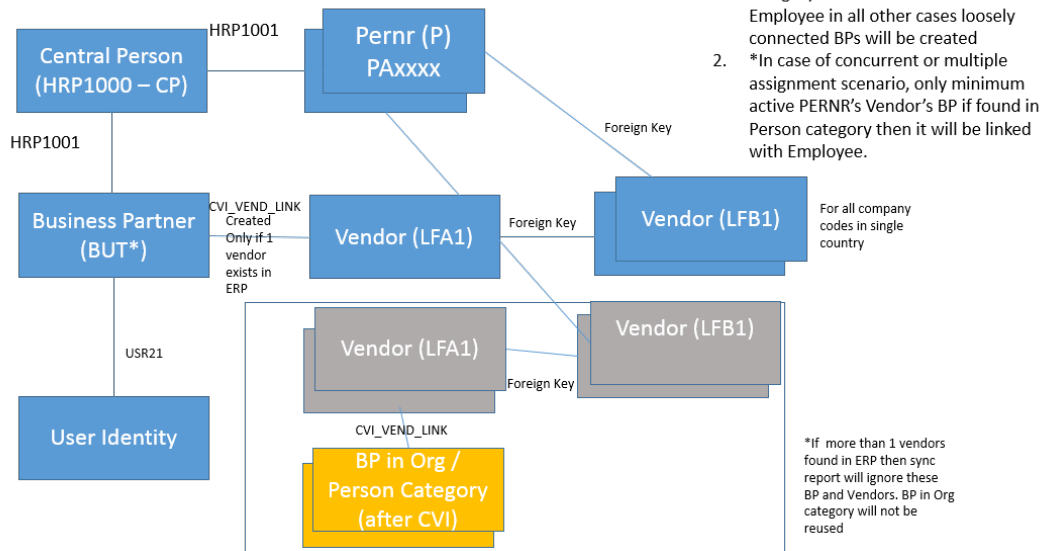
Employee in all other cases loosely connected BPs will be created

2. *In case of concurrent or multiple assignment scenario, only minimum active PERNR's Vendor's BP if found in Person category then it will be linked with Employee.

Central Person (HRP1000 – CP)

HRP1001

Pernr (P) PAxxxx

HRP1001

Foreign Key

Business Partner (BUT*)

CVI_VEND_LINK Created Only if 1 vendor exists in ERP

Vendor (LFA1)

Foreign Key

Vendor (LFB1)

For all company codes in single country

USR21

Vendor (LFA1)

Vendor (LFB1)

Foreign Key

User Identity

CVI_VEND_LINK

BP in Org / Person Category (after CVI)

*If more than 1 vendors found in ERP then sync report will ignore these BP and Vendors. BP in Org category will not be reused